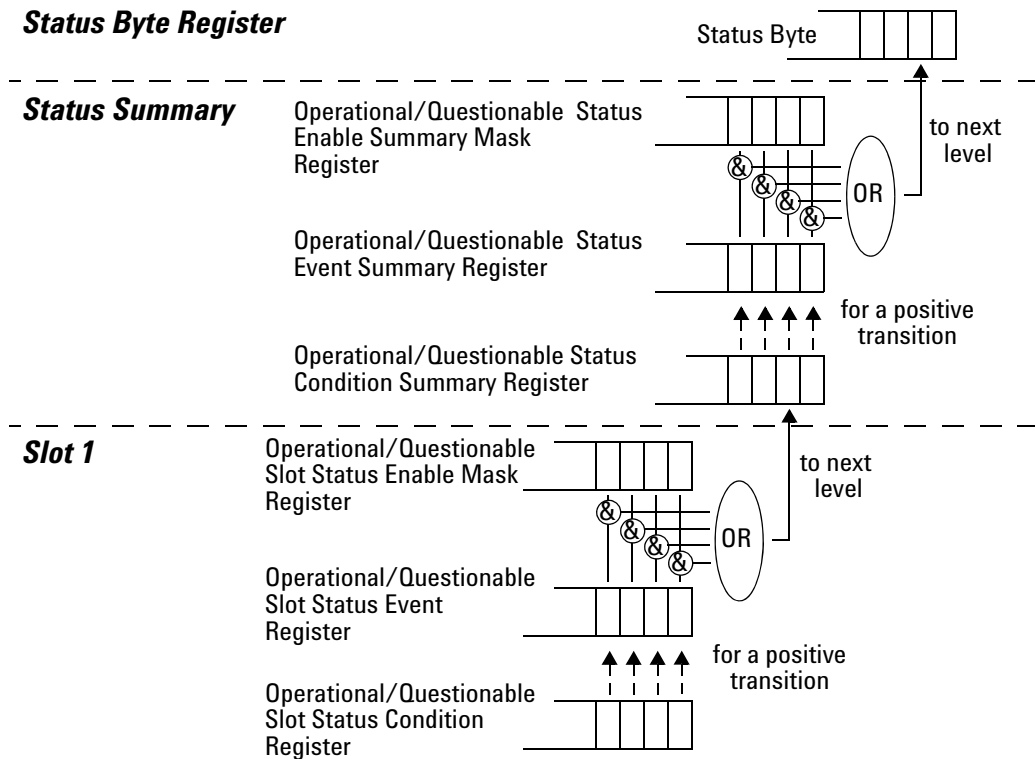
Status Byte Register

Status Byte

Status Summary

Operational/Questionable Status Enable Summary Mask Register

&
&
&
&

OR

to next level

Operational/Questionable Status Event Summary Register

for a positive transition

Operational/Questionable Status Condition Summary Register

Slot 1

Operational/Questionable Slot Status Enable Mask Register

to next level

&
&
&
&

OR

Operational/Questionable Slot Status Event Register

for a positive transition

Operational/Questionable Slot Status Condition Register